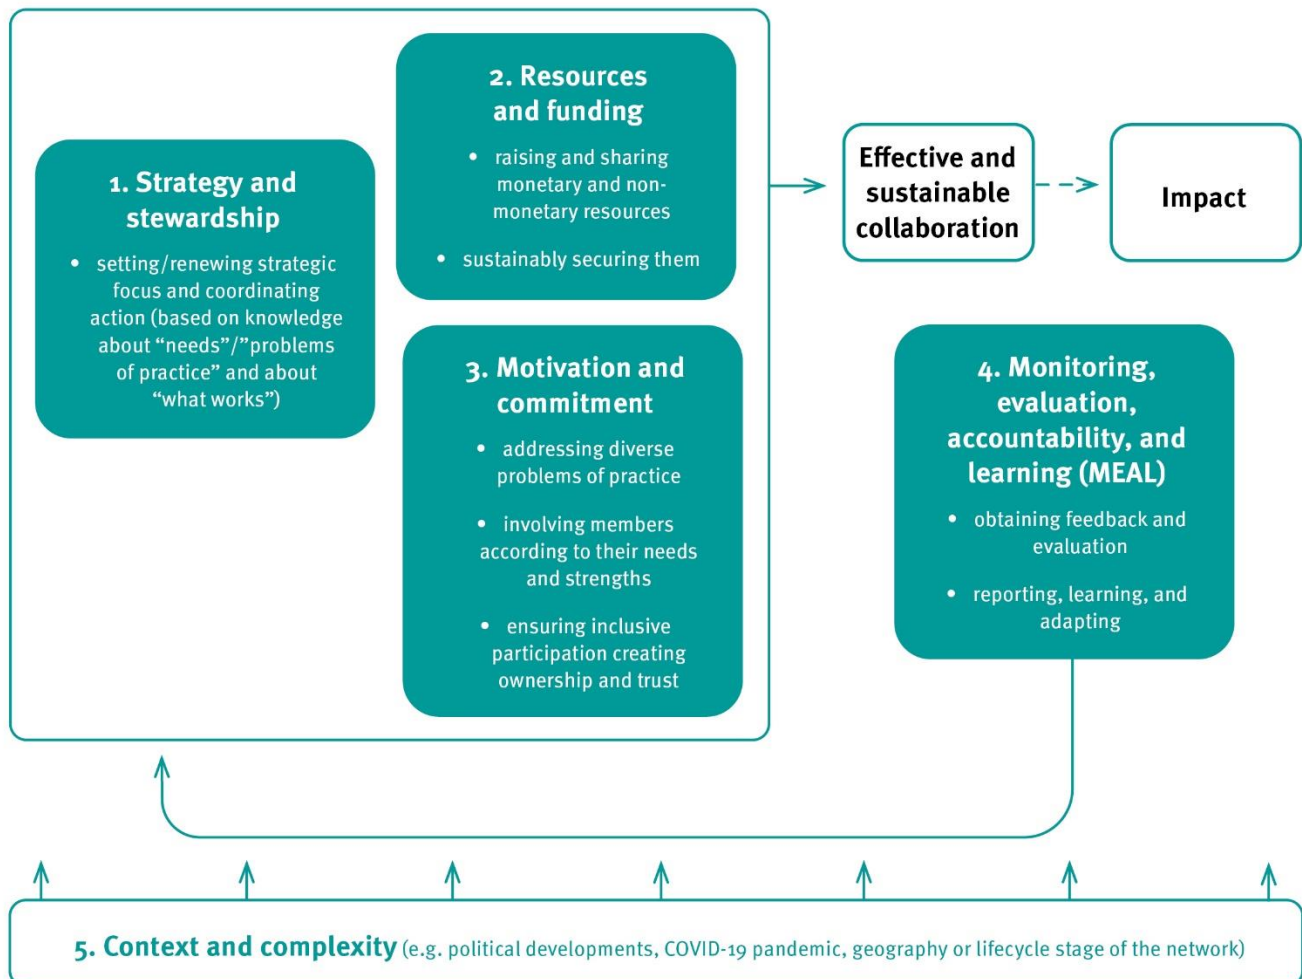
1. Strategy and stewardship

- setting/renewing strategic focus and coordinating action (based on knowledge about “needs”/”problems of practice” and about “what works”)

2. Resources and funding

- raising and sharing monetary and non-monetary resources
- sustainably securing them

3. Motivation and commitment

- addressing diverse problems of practice
- involving members according to their needs and strengths
- ensuring inclusive participation creating ownership and trust

Effective and sustainable collaboration

Impact

4. Monitoring, evaluation, accountability, and learning (MEAL)

- obtaining feedback and evaluation
- reporting, learning, and adapting

5. Context and complexity (e.g. political developments, COVID-19 pandemic, geography or lifecycle stage of the network)